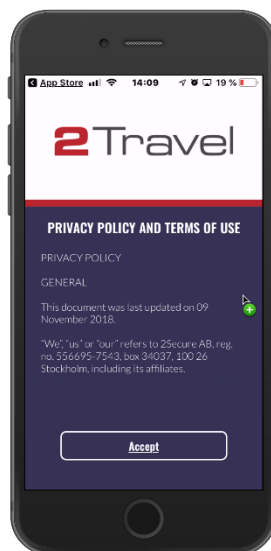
App Store 14:09 19 %

2Travel

PRIVACY POLICY AND TERMS OF USE

PRIVACY POLICY

GENERAL

This document was last updated on 09 November 2018.

"We", "us" or "our" refers to 2Secure AB, reg. no. 556695-7543, box 34037, 100 26 Stockholm, including its affiliates.

Accept